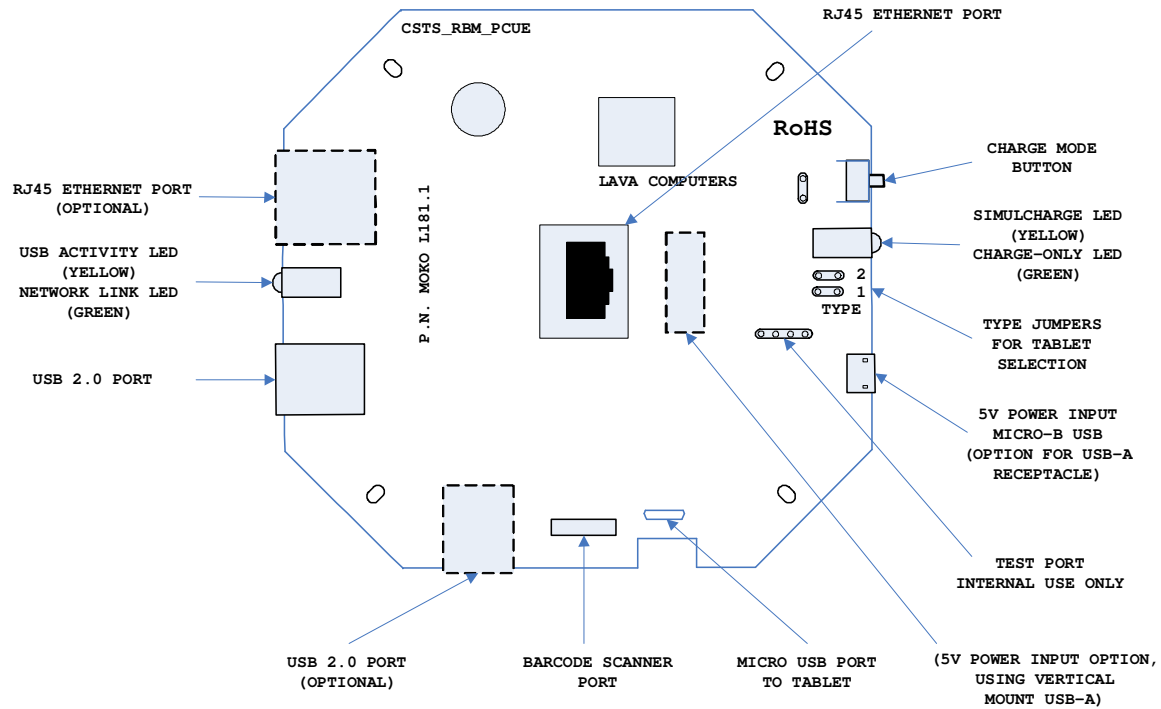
CSTS_RBM_PCUE

RJ45 ETHERNET PORT

RoHS

CHARGE MODE BUTTON

RJ45 ETHERNET PORT (OPTIONAL)

LAVA COMPUTERS

P.N. MOKO L181.1

SIMULCHARGE LED (YELLOW) CHARGE-ONLY LED (GREEN)

USB ACTIVITY LED (YELLOW) NETWORK LINK LED (GREEN)

2
1
TYPE

TYPE JUMPERS FOR TABLET SELECTION

USB 2.0 PORT

5V POWER INPUT MICRO-B USB (OPTION FOR USB-A RECEPTACLE)

TEST PORT INTERNAL USE ONLY

USB 2.0 PORT (OPTIONAL)

BARCODE SCANNER PORT

MICRO USB PORT TO TABLET

(5V POWER INPUT OPTION, USING VERTICAL MOUNT USB-A)